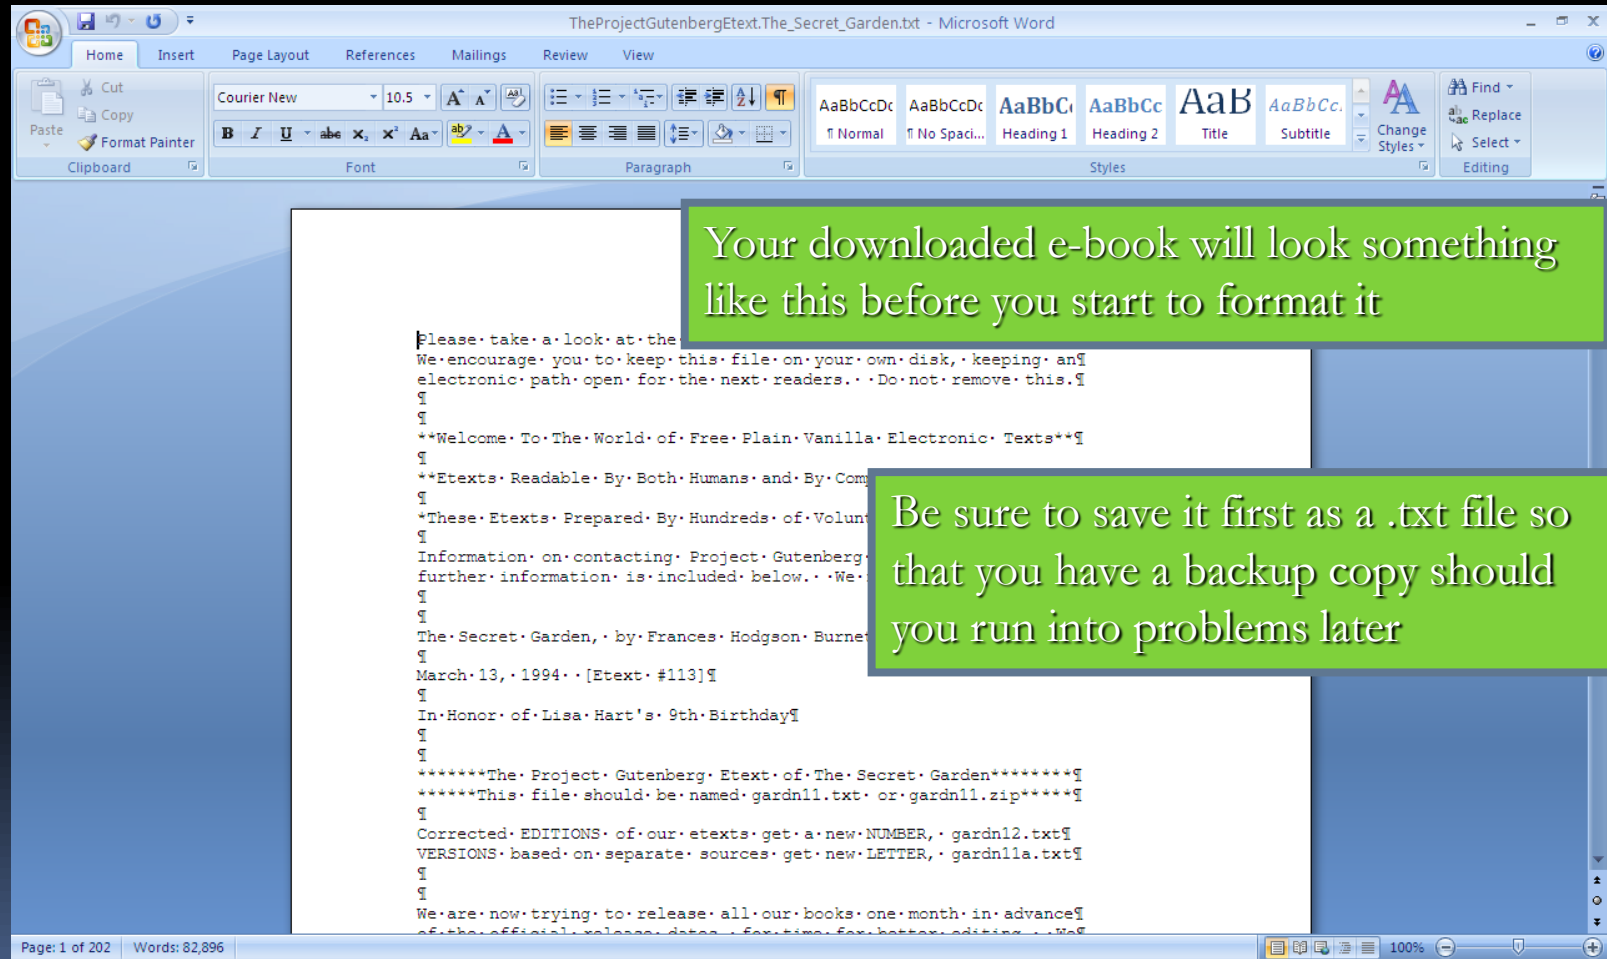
TheProjectGutenbergEtext.The_Secret_Garden.txt - Microsoft Word

Home Insert Page Layout References Mailings Review View

Paste Cut Copy Format Painter
Clipboard

Courier New 10.5
B I U abe $x_2$ $x^2$ Aa
Font

Paragraph

AaBbCcDc ¶ Normal
AaBbCcDc ¶ No Spaci...
AaBbC Heading 1
AaBbCc Heading 2
AaB Title
AaBbCc. Subtitle
Change Styles
Styles

Find Replace Select
Editing

Your downloaded e-book will look something like this before you start to format it

Please take a look at the
We encourage you to keep this file on your own disk, keeping an
electronic path open for the next readers. Do not remove this.

**Welcome To The World of Free Plain Vanilla Electronic Texts**

**Etexts Readable By Both Humans and By Com

*These Etexts Prepared By Hundreds of Volun

Information on contacting Project Gutenberg
further information is included below. We

The Secret Garden, by Frances Hodgson Burne

March 13, 1994 [Etext #113]

In Honor of Lisa Hart's 9th Birthday

******The Project Gutenberg Etext of The Secret Garden*******
******This file should be named gardn11.txt or gardn11.zip*****

Corrected EDITIONS of our etexts get a new NUMBER, gardn12.txt
VERSIONS based on separate sources get new LETTER, gardn11a.txt

We are now trying to release all our books one month in advance
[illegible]

Be sure to save it first as a .txt file so that you have a backup copy should you run into problems later

Page: 1 of 202 Words: 82,896 100%